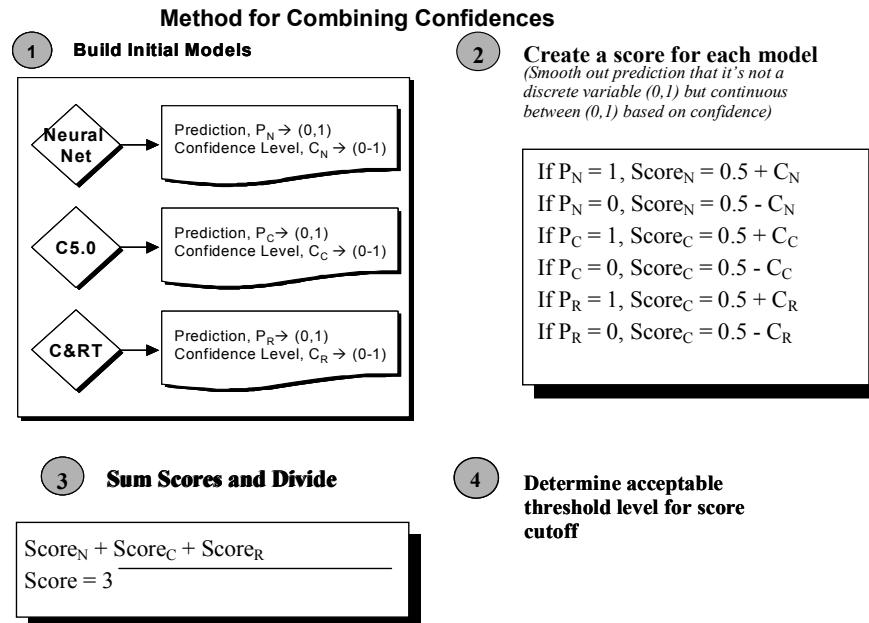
Method for Combining Confidences

1 Build Initial Models

Neural Net

Prediction, $P_N \rightarrow (0,1)$
Confidence Level, $C_N \rightarrow (0\text{-}1)$

C5.0

Prediction, $P_C \rightarrow (0,1)$
Confidence Level, $C_C \rightarrow (0\text{-}1)$

C&RT

Prediction, $P_R \rightarrow (0,1)$
Confidence Level, $C_R \rightarrow (0\text{-}1)$

2 Create a score for each model
(Smooth out prediction that it's not a discrete variable (0,1) but continuous between (0,1) based on confidence)

If $P_N = 1$, $Score_N = 0.5 + C_N$
If $P_N = 0$, $Score_N = 0.5 - C_N$
If $P_C = 1$, $Score_C = 0.5 + C_C$
If $P_C = 0$, $Score_C = 0.5 - C_C$
If $P_R = 1$, $Score_C = 0.5 + C_R$
If $P_R = 0$, $Score_C = 0.5 - C_R$

3 Sum Scores and Divide

$Score_N + Score_C + Score_R$
Score = 3

4 Determine acceptable threshold level for score cutoff